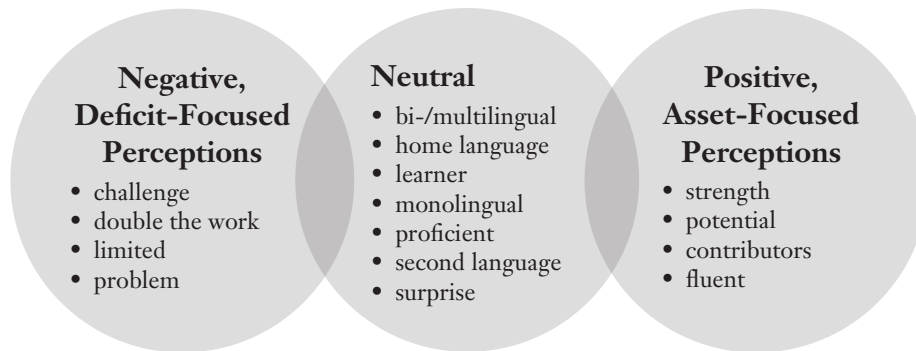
**Negative, Deficit-Focused Perceptions**
- challenge
- double the work
- limited
- problem

**Neutral**
- bi-/multilingual
- home language
- learner
- monolingual
- proficient
- second language
- surprise

**Positive, Asset-Focused Perceptions**
- strength
- potential
- contributors
- fluent